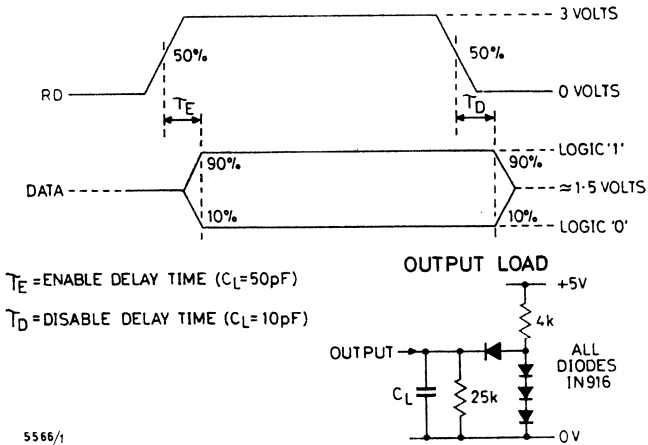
3 VOLTS

50%

50%

RD

0 VOLTS

$T_E$

$T_D$

LOGIC '1'

90%

90%

DATA

$\approx 1{\cdot}5$ VOLTS

10%

10%

LOGIC '0'

$T_E$ = ENABLE DELAY TIME ($C_L$=50pF)

$T_D$ = DISABLE DELAY TIME ($C_L$=10pF)

OUTPUT LOAD

+5V

4k

OUTPUT

ALL DIODES IN916

$C_L$

25k

5566/1

0 V